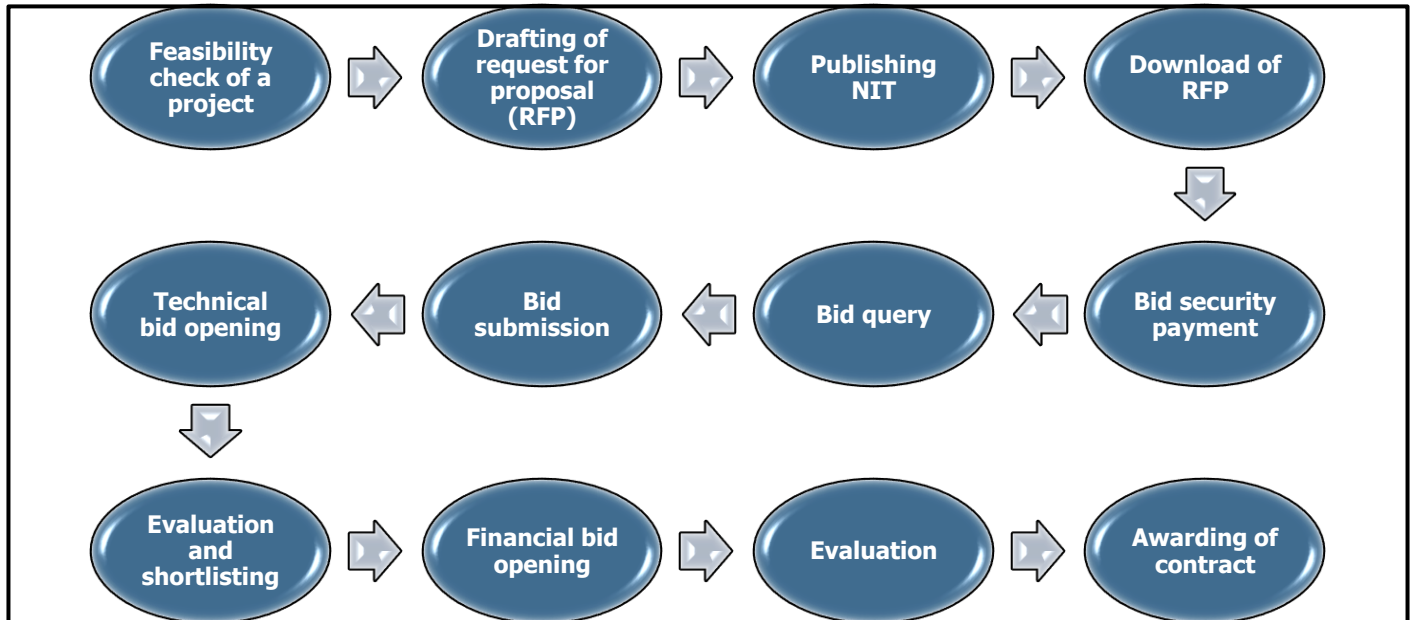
Feasibility check of a project

Drafting of request for proposal (RFP)

Publishing NIT

Download of RFP

Bid security payment

Bid query

Bid submission

Technical bid opening

Evaluation and shortlisting

Financial bid opening

Evaluation

Awarding of contract